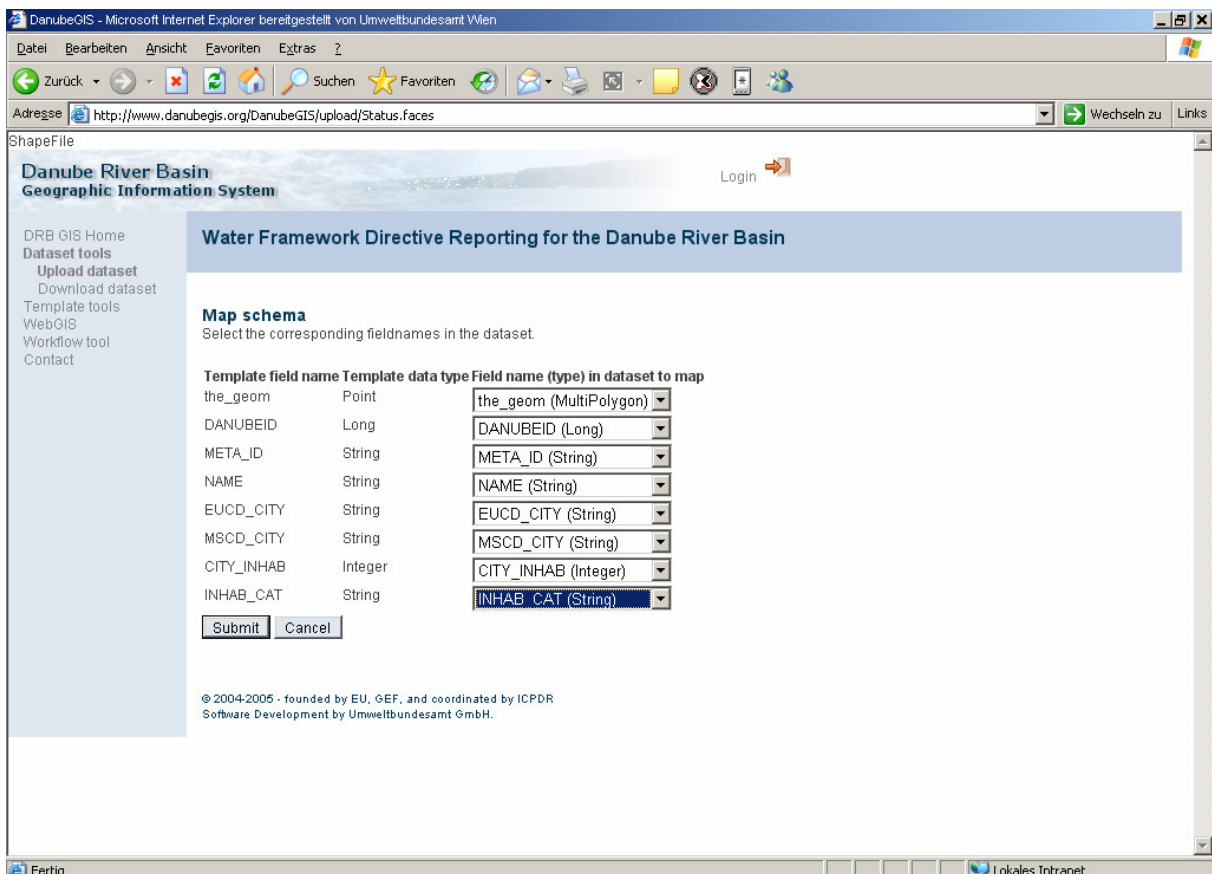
DanubeGIS - Microsoft Internet Explorer bereitgestellt von Umweltbundesamt Wien

Datei Bearbeiten Ansicht Favoriten Extras ?

Zurück Suchen Favoriten

Adresse http://www.danubegis.org/DanubeGIS/upload/Status.faces Wechseln zu Links

ShapeFile

Danube River Basin
Geographic Information System

Login

DRB GIS Home
Dataset tools
Upload dataset
Download dataset
Template tools
WebGIS
Workflow tool
Contact

Water Framework Directive Reporting for the Danube River Basin

Map schema
Select the corresponding fieldnames in the dataset.

| Template field name | Template data type | Field name (type) in dataset to map |
|---|---|---|
| the_geom | Point | the_geom (MultiPolygon) |
| DANUBEID | Long | DANUBEID (Long) |
| META_ID | String | META_ID (String) |
| NAME | String | NAME (String) |
| EUCD_CITY | String | EUCD_CITY (String) |
| MSCD_CITY | String | MSCD_CITY (String) |
| CITY_INHAB | Integer | CITY_INHAB (Integer) |
| INHAB_CAT | String | INHAB_CAT (String) |

Submit Cancel

© 2004-2005 - founded by EU, GEF, and coordinated by ICPDR
Software Development by Umweltbundesamt GmbH.

Fertig Lokales Intranet